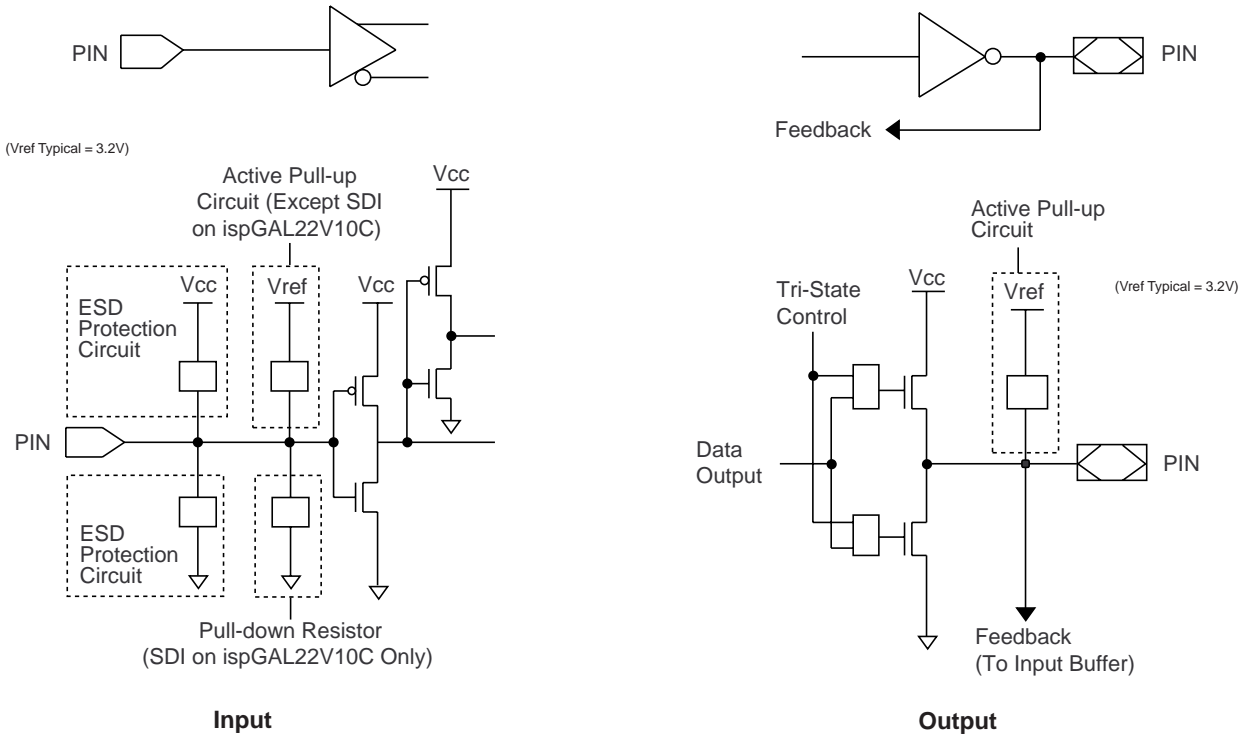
PIN

(Vref Typical = 3.2V)

Active Pull-up Circuit (Except SDI on ispGAL22V10C)

Vcc

ESD Protection Circuit

Vcc

Vref

Vcc

PIN

ESD Protection Circuit

Pull-down Resistor (SDI on ispGAL22V10C Only)

Input

PIN

Feedback

Active Pull-up Circuit

Vcc

Vref

(Vref Typical = 3.2V)

Tri-State Control

Data Output

PIN

Feedback (To Input Buffer)

Output